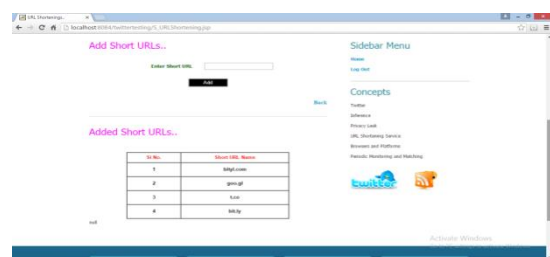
URL Shortenings... ×

localhost:8084/twittertesting/5_URLShortening.jsp

Add Short URLs..

Enter Short URL

Add

Back

Added Short URLs..

| Sl.No. | Short URL Name |
|---|---|
| 1 | tinyurl.com |
| 2 | goo.gl |
| 3 | t.co |
| 4 | bit.ly |

null

Sidebar Menu

Home

Log Out

Concepts

Twitter

Inference

Privacy Leak

URL Shortening Service

Browsers and Platforms

Periodic Monitoring and Matching

twitter

Activate Windows